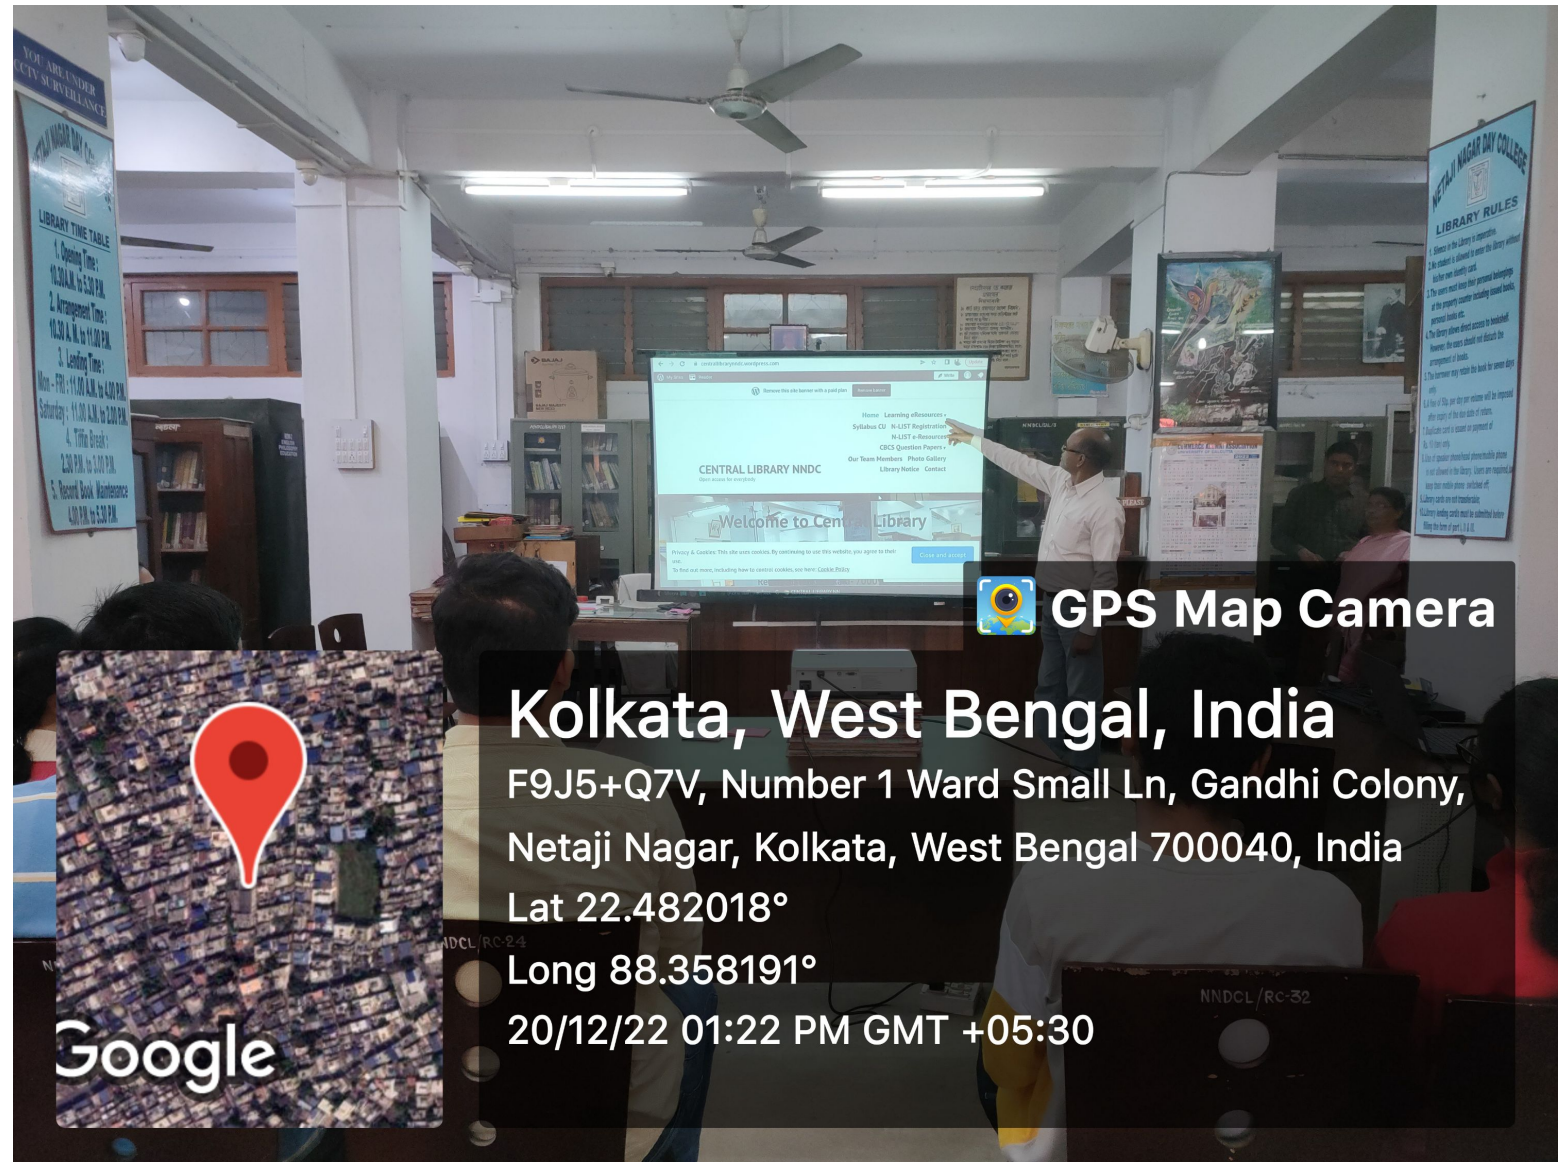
YOU ARE UNDER CCTV SURVEILLANCE

NETAJI NAGAR DAY COLLEGE

LIBRARY TIME TABLE
1. Opening Time:
10.30 A.M. to 5.30 P.M.
2. Arrangement Time:
10.30 A.M. to 11.00 P.M.
3. Lending Time:
Mon - FRI : 11.00 A.M. to 4.00 P.M.
Saturday : 11.00 A.M. to 2.00 P.M.
4. Tiffin Break:
2.30 P.M. to 3.00 P.M.
5. Record Book Maintenance
4.00 P.M. to 5.30 P.M.

NETAJI NAGAR DAY COLLEGE
LIBRARY RULES

Home Learning eResources
Syllabus CU N-LIST Registration
N-LIST e-Resources
CBCS Question Papers
Our Team Members Photo Gallery
Library Notice Contact

CENTRAL LIBRARY NNDC

Welcome to Central Library

Privacy & Cookies: This site uses cookies. By continuing to use this website, you agree to their use.
To find out more, including how to control cookies, see here: Cookie Policy
Close and accept

GPS Map Camera

Kolkata, West Bengal, India
F9J5+Q7V, Number 1 Ward Small Ln, Gandhi Colony, Netaji Nagar, Kolkata, West Bengal 700040, India
Lat 22.482018°
Long 88.358191°
20/12/22 01:22 PM GMT +05:30

NNDCL/RC-24
NNDCL/RC-32

Google